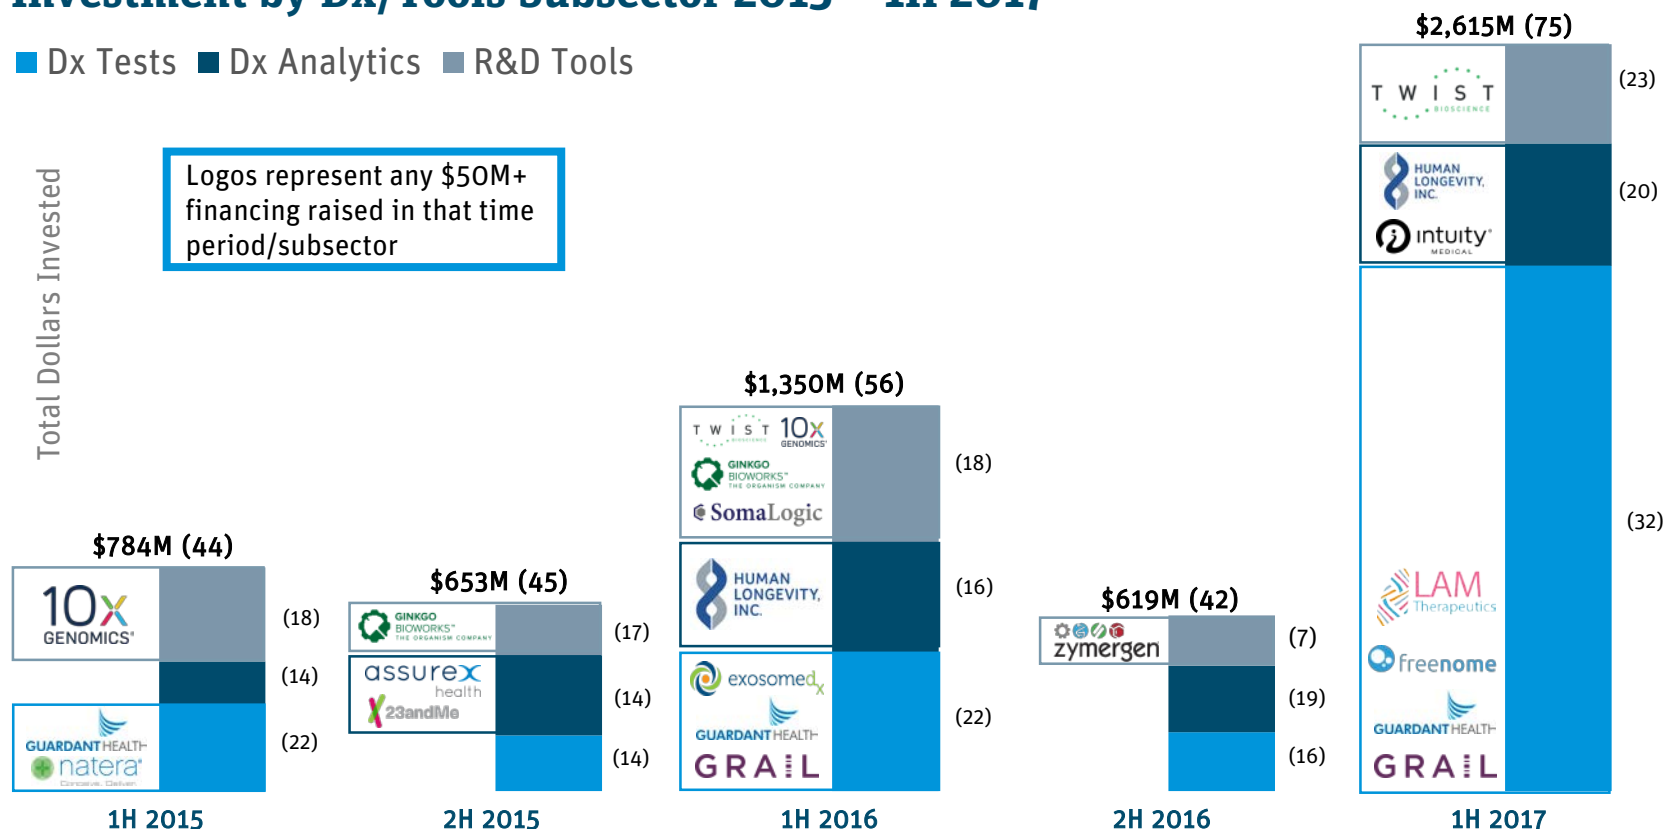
Investment by Dx/Tools Subsector 2015 – 1H 2017

Dx Tests  Dx Analytics  R&D Tools

Logos represent any $50M+ financing raised in that time period/subsector

Total Dollars Invested

$784M (44)
10x GENOMICS
GUARDANT HEALTH
natera
(18)
(14)
(22)
1H 2015

$653M (45)
GINKGO BIOWORKS THE ORGANISM COMPANY
assurex health
23andMe
(17)
(14)
(14)
2H 2015

$1,350M (56)
TWIST BIOSCIENCE
10x GENOMICS
GINKGO BIOWORKS THE ORGANISM COMPANY
SomaLogic
HUMAN LONGEVITY, INC.
exosomedx
GUARDANT HEALTH
GRAIL
(18)
(16)
(22)
1H 2016

$619M (42)
zymergen
(7)
(19)
(16)
2H 2016

$2,615M (75)
TWIST BIOSCIENCE
HUMAN LONGEVITY, INC.
intuity MEDICAL
LAM Therapeutics
freenome
GUARDANT HEALTH
GRAIL
(23)
(20)
(32)
1H 2017